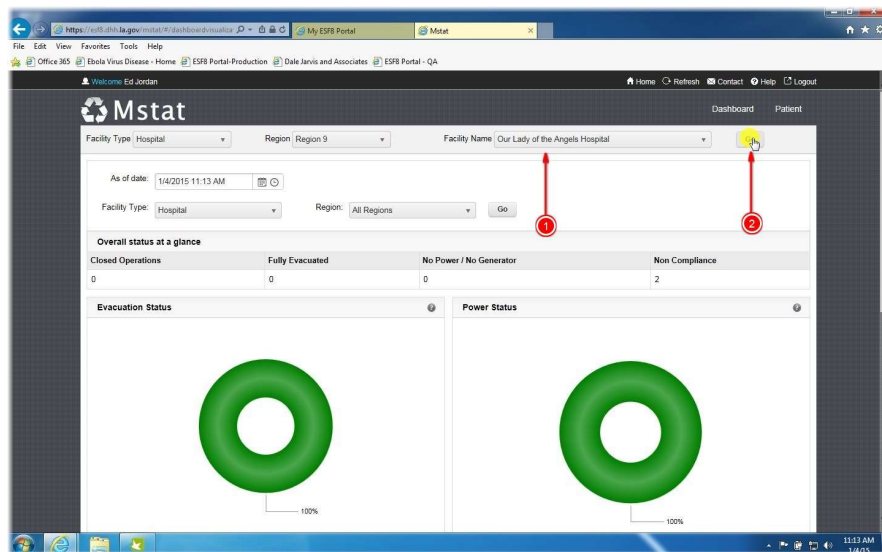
https://esf8.dhh.la.gov/mstat/#/dashboardvisualiza
My ESF8 Portal
Mstat

File Edit View Favorites Tools Help

Office 365 Ebola Virus Disease - Home ESF8 Portal-Production Dale Jarvis and Associates ESF8 Portal - QA

Welcome Ed Jordan

Home Refresh Contact Help Logout

Mstat

Dashboard Patient

Facility Type Hospital Region Region 9 Facility Name Our Lady of the Angels Hospital

As of date: 1/4/2015 11:13 AM

Facility Type: Hospital Region: All Regions Go

1

2

Overall status at a glance

| Closed Operations | Fully Evacuated | No Power / No Generator | Non Compliance |
|---|---|---|---|
| 0 | 0 | 0 | 2 |

Evacuation Status

Power Status

100%

100%

11:13 AM
1/4/15